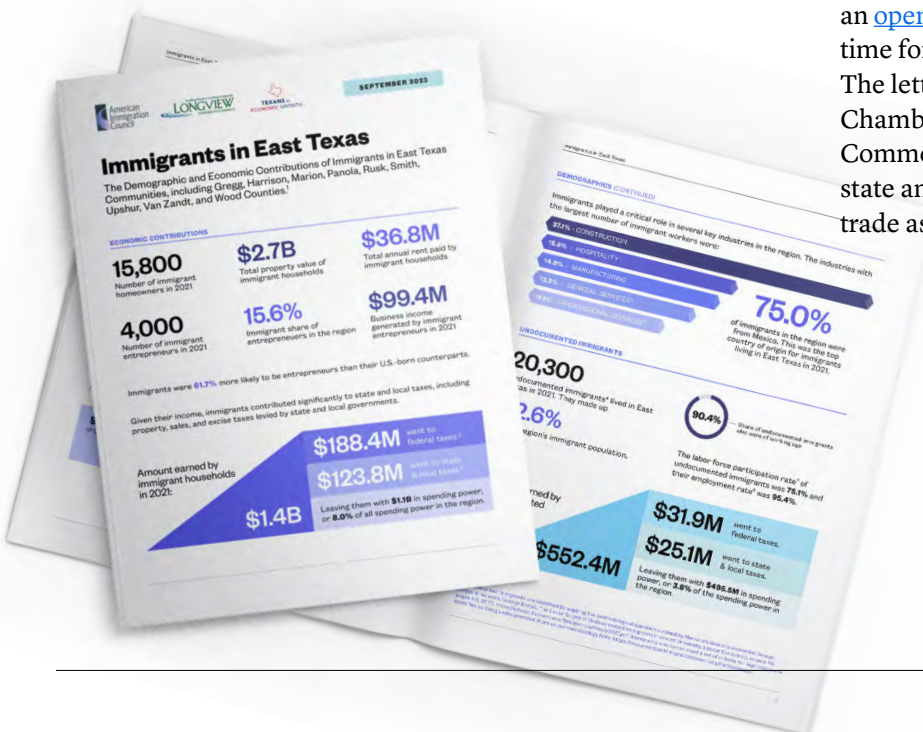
an open
time fo
The lett
Chamb
Comme
state an
trade as

American Immigration Council
LONGVIEW
TEXANS for ECONOMIC GROWTH
SEPTEMBER 2023

Immigrants in East Texas

The Demographic and Economic Contributions of Immigrants in East Texas Communities, including Gregg, Harrison, Marion, Panola, Rusk, Smith, Upshur, Van Zandt, and Wood Counties.¹

ECONOMIC CONTRIBUTIONS

15,800
Number of immigrant homeowners in 2021

$2.7B
Total property value of immigrant households

$36.8M
Total annual rent paid by immigrant households

4,000
Number of immigrant entrepreneurs in 2021

15.6%
Immigrant share of entrepreneurs in the region

$99.4M
Business income generated by immigrant entrepreneurs in 2021

Immigrants were 61.7% more likely to be entrepreneurs than their U.S.-born counterparts.

Given their income, immigrants contributed significantly to state and local taxes, including property, sales, and excise taxes levied by state and local governments.

Amount earned by immigrant households in 2021:

$1.4B

$188.4M went to federal taxes.²

$123.8M went to state & local taxes.³

Leaving them with $1.1B in spending power, or 8.0% of all spending power in the region.

Immigrants in East Texas

DEMOGRAPHICS (CONTINUED)

Immigrants played a critical role in several key industries in the region. The industries with the largest number of immigrant workers were:

27.1% - CONSTRUCTION
15.9% - HOSPITALITY
14.8% - MANUFACTURING
12.5% - GENERAL SERVICES
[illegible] - PROFESSIONAL SERVICES

75.0%
of immigrants in the region were from Mexico. This was the top country of origin for immigrants living in East Texas in 2021.

UNDOCUMENTED IMMIGRANTS

20,300
undocumented immigrants⁴ lived in East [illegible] in 2021. They made up
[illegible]2.6%
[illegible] region's immigrant population.

90.4%
Share of undocumented immigrants who were of working age

The labor force participation rate⁵ of undocumented immigrants was 75.1% and their employment rate⁶ was 95.4%.

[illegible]rned by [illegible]ted

$552.4M

$31.9M went to federal taxes.

$25.1M went to state & local taxes.

Leaving them with $495.5M in spending power, or 3.6% of the spending power in the region.

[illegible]